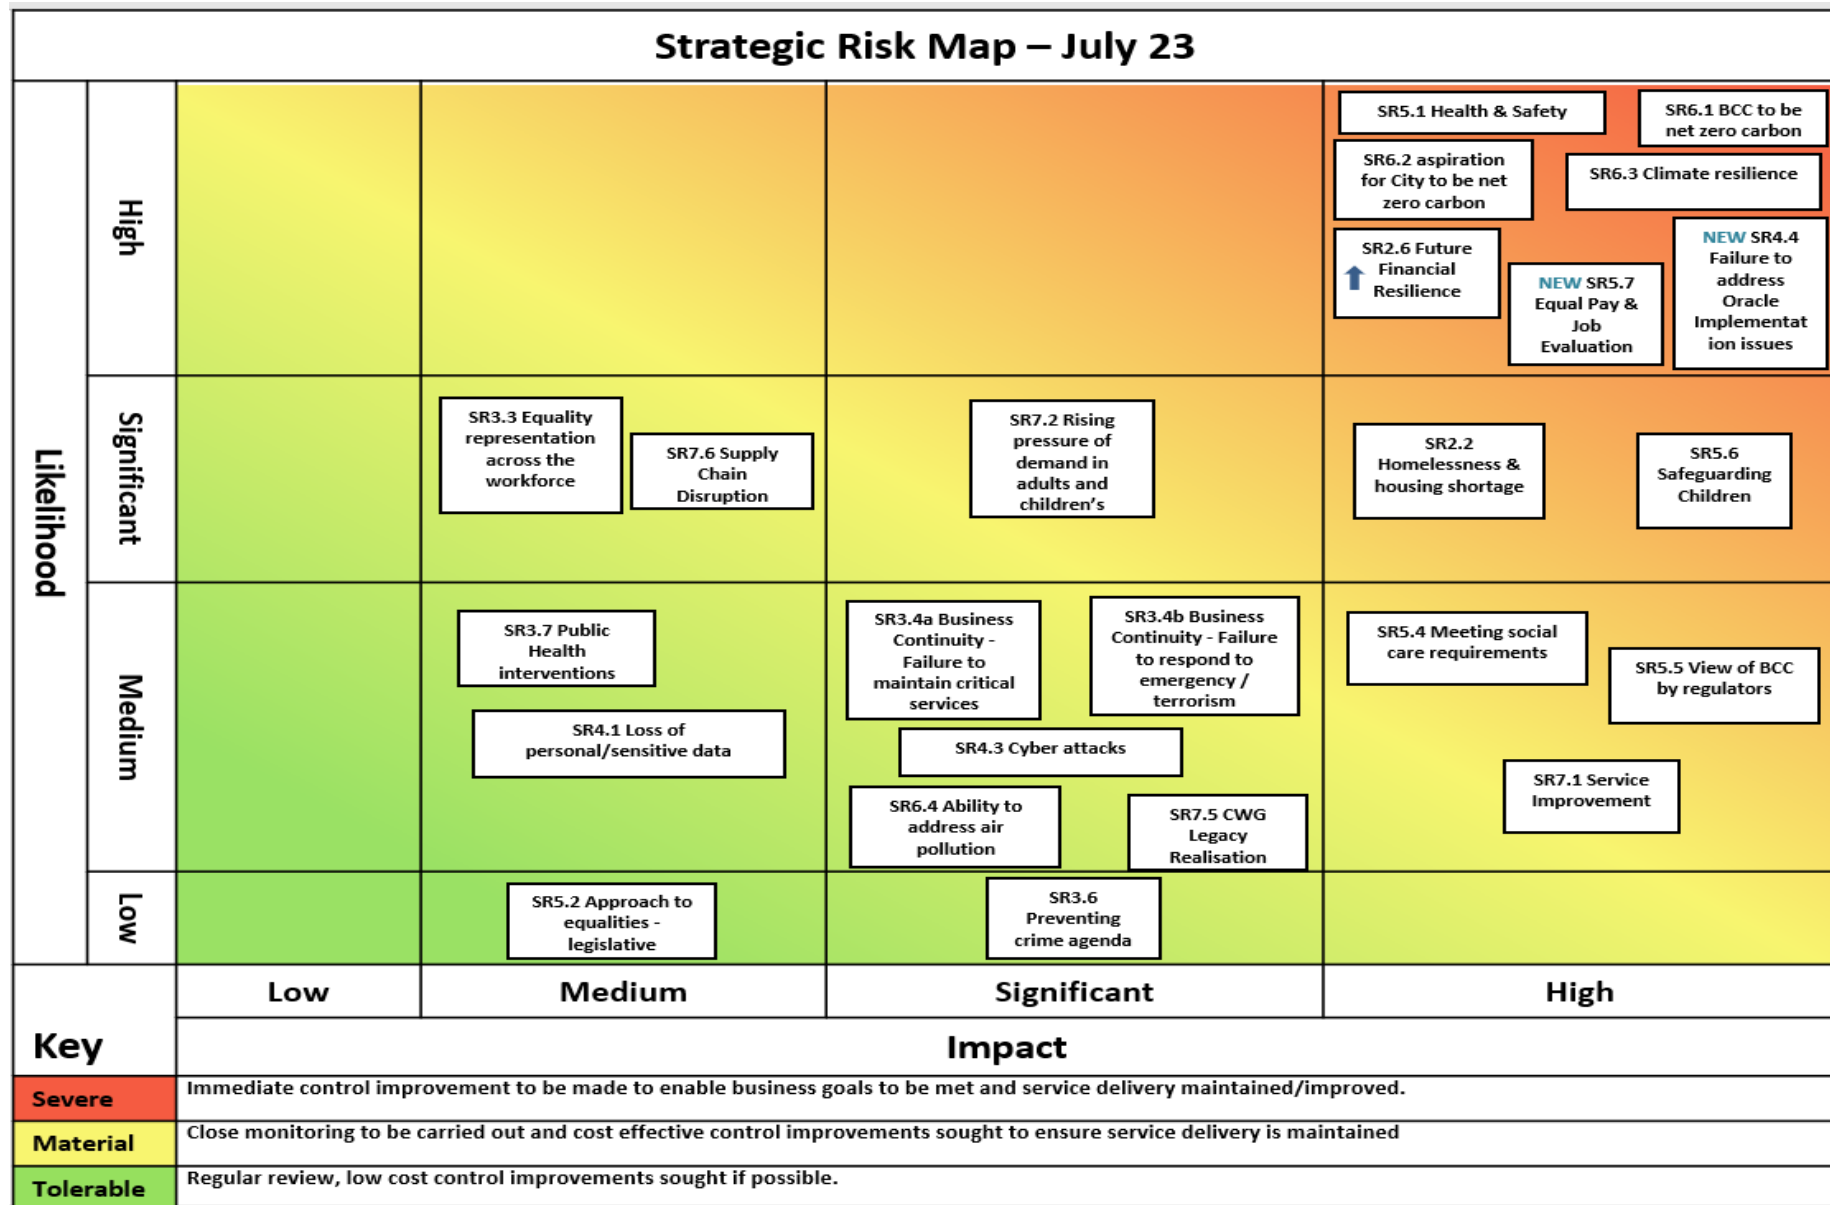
Strategic Risk Map – July 23

Likelihood

High

SR5.1 Health & Safety

SR6.1 BCC to be net zero carbon

SR6.2 aspiration for City to be net zero carbon

SR6.3 Climate resilience

SR2.6 Future Financial Resilience

NEW SR5.7 Equal Pay & Job Evaluation

NEW SR4.4 Failure to address Oracle Implementation issues

Significant

SR3.3 Equality representation across the workforce

SR7.6 Supply Chain Disruption

SR7.2 Rising pressure of demand in adults and children's

SR2.2 Homelessness & housing shortage

SR5.6 Safeguarding Children

Medium

SR3.7 Public Health interventions

SR4.1 Loss of personal/sensitive data

SR3.4a Business Continuity - Failure to maintain critical services

SR3.4b Business Continuity - Failure to respond to emergency / terrorism

SR4.3 Cyber attacks

SR6.4 Ability to address air pollution

SR7.5 CWG Legacy Realisation

SR5.4 Meeting social care requirements

SR5.5 View of BCC by regulators

SR7.1 Service Improvement

Low

SR5.2 Approach to equalities - legislative

SR3.6 Preventing crime agenda

| Low | Medium | Significant | High |

Key

Impact

| Severe | Immediate control improvement to be made to enable business goals to be met and service delivery maintained/improved. |
|---|---|
| Material | Close monitoring to be carried out and cost effective control improvements sought to ensure service delivery is maintained |
| Tolerable | Regular review, low cost control improvements sought if possible. |